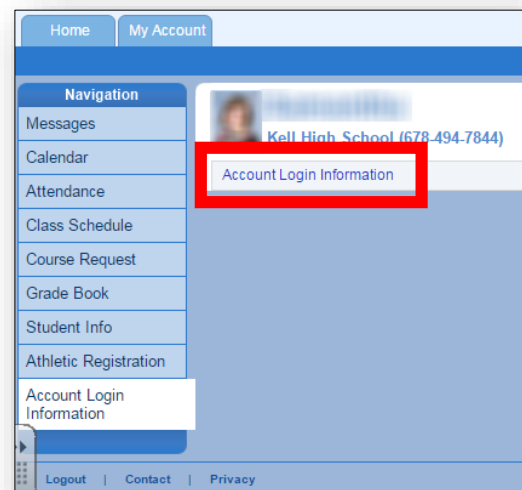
Home
My Account

Navigation
Messages
Calendar
Attendance
Class Schedule
Course Request
Grade Book
Student Info
Athletic Registration
Account Login Information

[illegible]
Kell High School (678-494-7844)
Account Login Information

Logout | Contact | Privacy